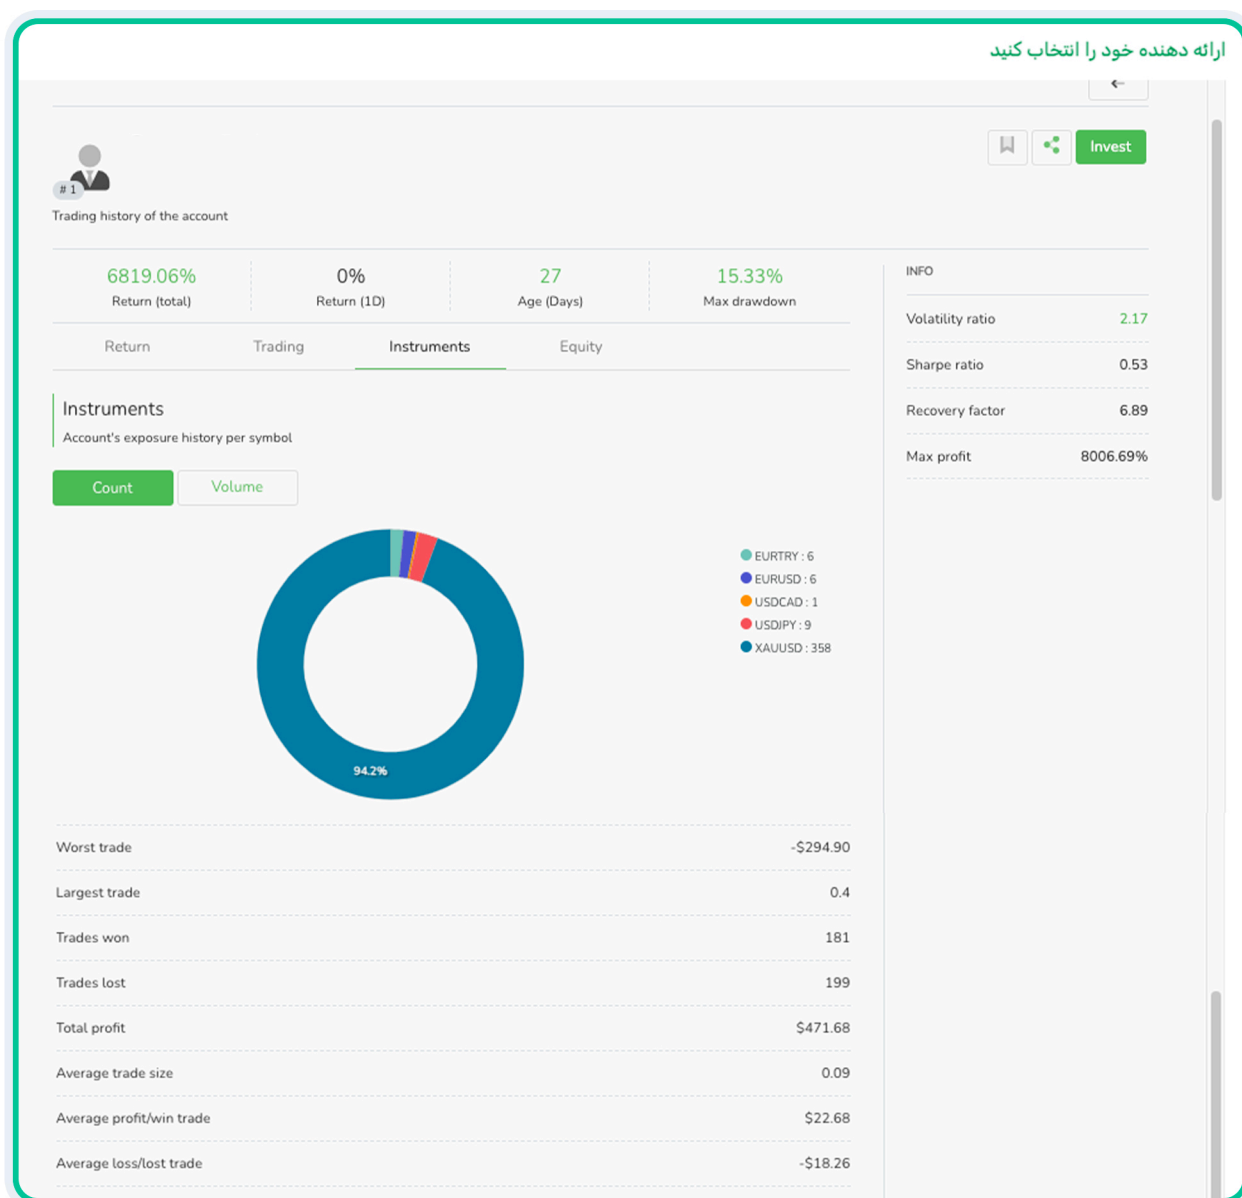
ارائه دهنده خود را انتخاب کنید

←

# 1

Trading history of the account

Invest

6819.06%
Return (total)

0%
Return (1D)

27
Age (Days)

15.33%
Max drawdown

Return | Trading | Instruments | Equity

Instruments
Account's exposure history per symbol

Count | Volume

EURTRY : 6
EURUSD : 6
USDCAD : 1
USDJPY : 9
XAUUSD : 358

94.2%

| | |
|---|---|
| Worst trade | -$294.90 |
| Largest trade | 0.4 |
| Trades won | 181 |
| Trades lost | 199 |
| Total profit | $471.68 |
| Average trade size | 0.09 |
| Average profit/win trade | $22.68 |
| Average loss/lost trade | -$18.26 |

INFO

| | |
|---|---|
| Volatility ratio | 2.17 |
| Sharpe ratio | 0.53 |
| Recovery factor | 6.89 |
| Max profit | 8006.69% |